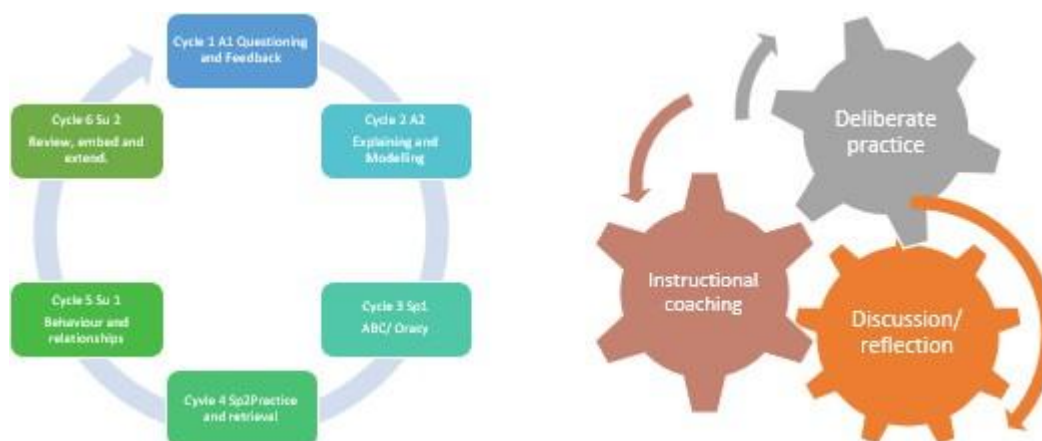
Cycle 1 A1 Questioning and Feedback

Cycle 2 A2 Explaining and Modelling

Cycle 3 Sp1 ABC/ Oracy

Cycle 4 Sp2Practice and retrieval

Cycle 5 Su 1 Behaviour and relationships

Cycle 6 Su 2 Review, embed and extend.

Deliberate practice

Instructional coaching

Discussion/ reflection